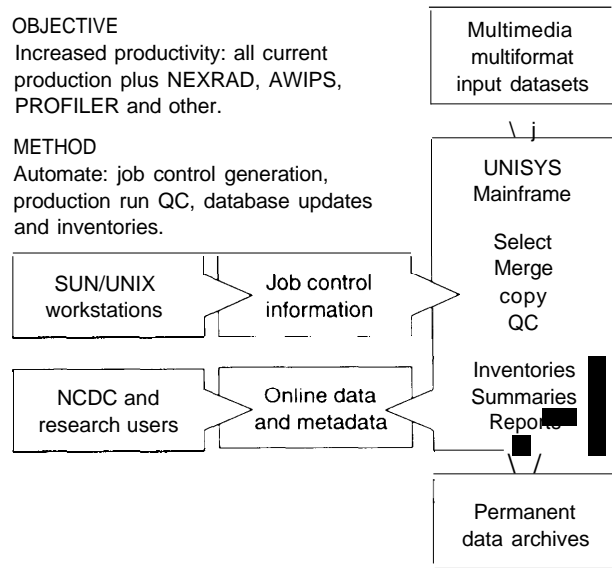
OBJECTIVE
Increased productivity: all current production plus NEXRAD, AWIPS, PROFILER and other.

METHOD
Automate: job control generation, production run QC, database updates and inventories.

Multimedia multiformat input datasets

UNISYS Mainframe

Select
Merge
copy
QC

Inventories
Summaries
Reports

SUN/UNIX workstations

Job control information

NCDC and research users

Online data and metadata

Permanent data archives